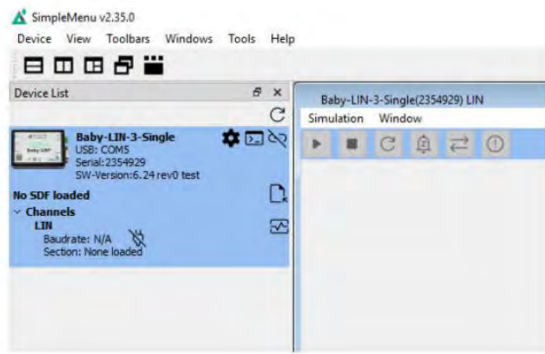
SimpleMenu v2.35.0
Device View Toolbars Windows Tools Help

Device List

Baby-LIN-3-Single
USB: COM5
Serial: 2354929
SW-Version: 6.24 rev0 test

No SDF loaded
Channels
LIN
Baudrate: N/A
Section: None loaded

Baby-LIN-3-Single(2354929) LIN
Simulation Window